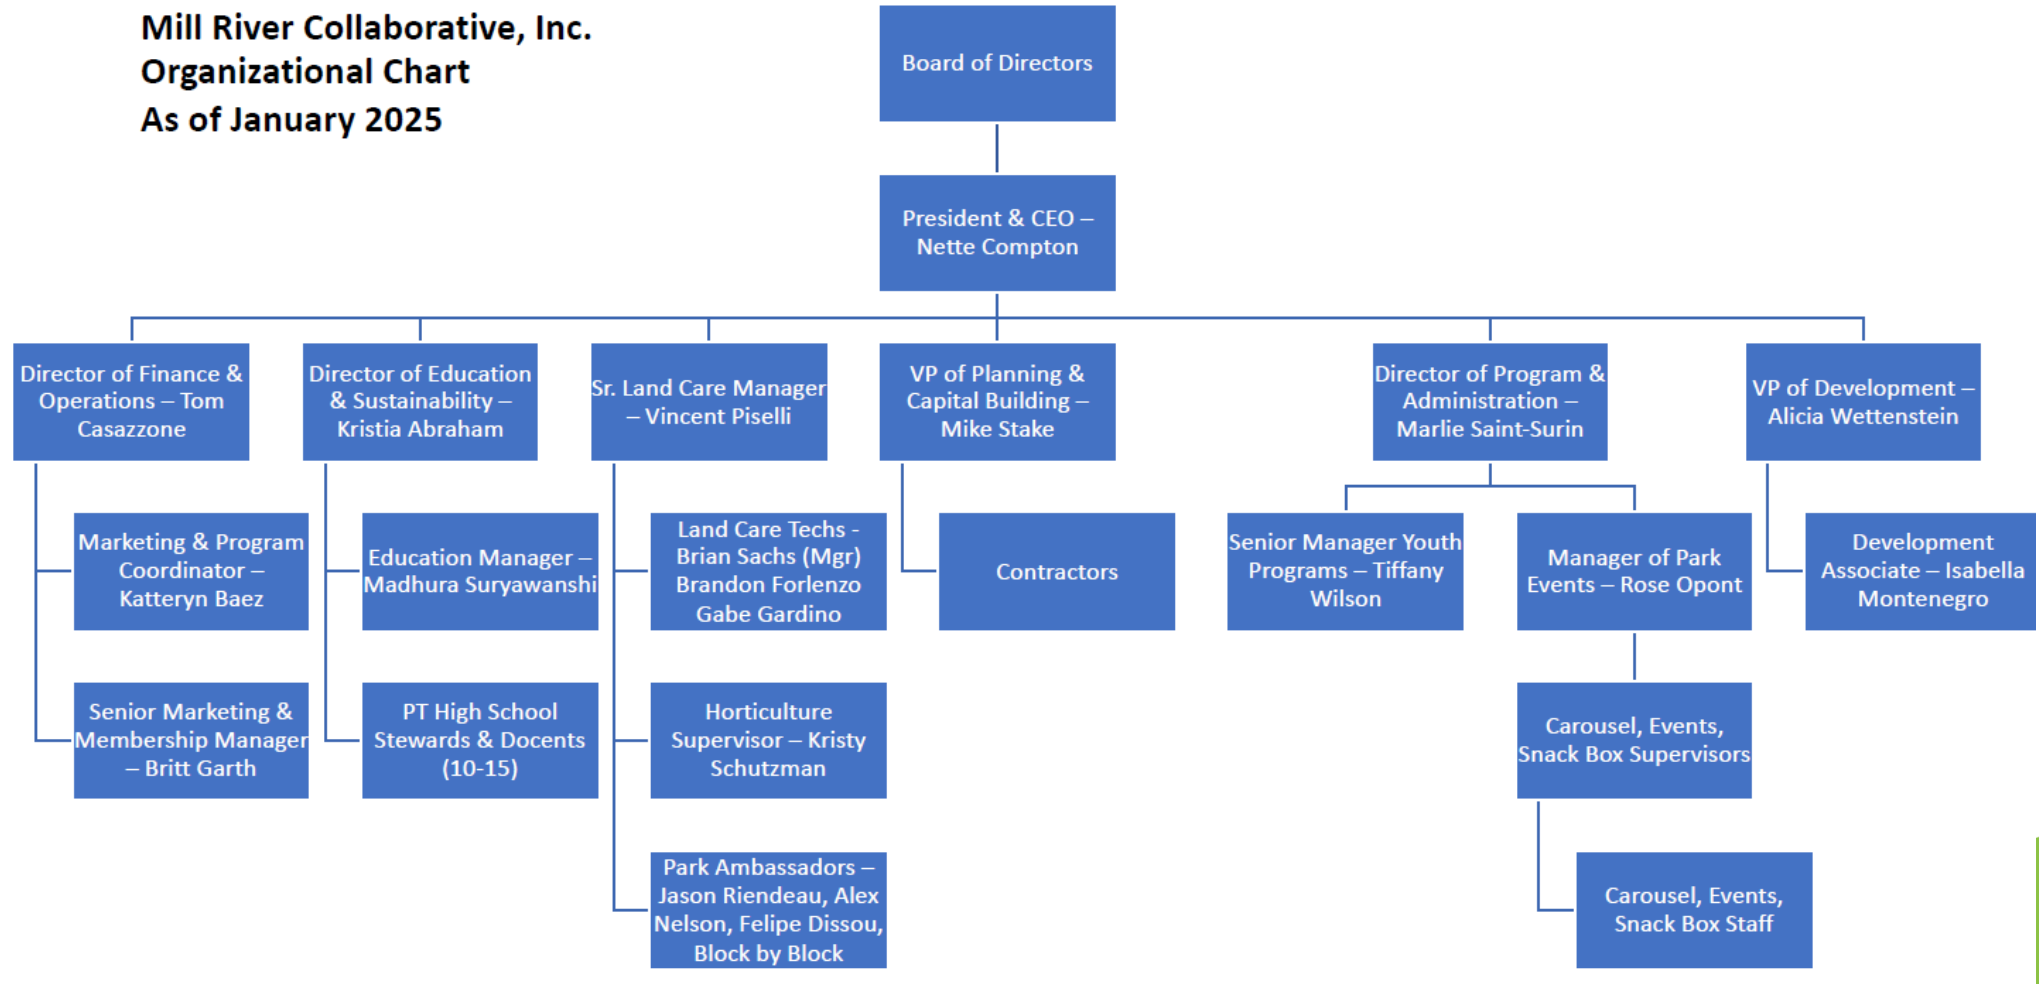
Mill River Collaborative, Inc.
Organizational Chart
As of January 2025

Board of Directors

President & CEO – Nette Compton

Director of Finance & Operations – Tom Casazzone

Director of Education & Sustainability – Kristia Abraham

Sr. Land Care Manager – Vincent Piselli

VP of Planning & Capital Building – Mike Stake

Director of Program & Administration – Marlie Saint-Surin

VP of Development – Alicia Wettenstein

Marketing & Program Coordinator – Katteryn Baez

Senior Marketing & Membership Manager – Britt Garth

Education Manager – Madhura Suryawanshi

PT High School Stewards & Docents (10-15)

Land Care Techs - Brian Sachs (Mgr) Brandon Forlenzo Gabe Gardino

Horticulture Supervisor – Kristy Schutzman

Park Ambassadors – Jason Riendeau, Alex Nelson, Felipe Dissou, Block by Block

Contractors

Senior Manager Youth Programs – Tiffany Wilson

Manager of Park Events – Rose Opont

Carousel, Events, Snack Box Supervisors

Carousel, Events, Snack Box Staff

Development Associate – Isabella Montenegro